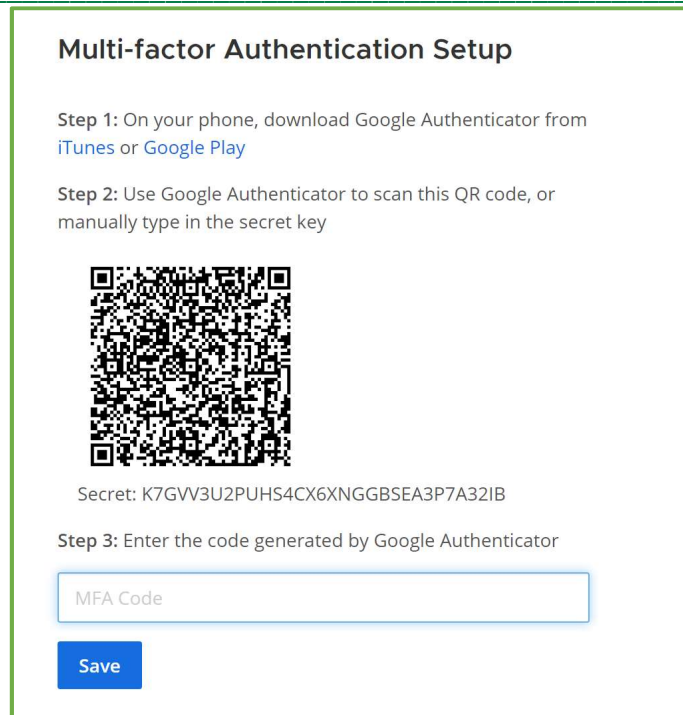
Multi-factor Authentication Setup

Step 1: On your phone, download Google Authenticator from iTunes or Google Play

Step 2: Use Google Authenticator to scan this QR code, or manually type in the secret key

Secret: K7GVV3U2PUHS4CX6XNGGBSEA3P7A32IB

Step 3: Enter the code generated by Google Authenticator

MFA Code

Save